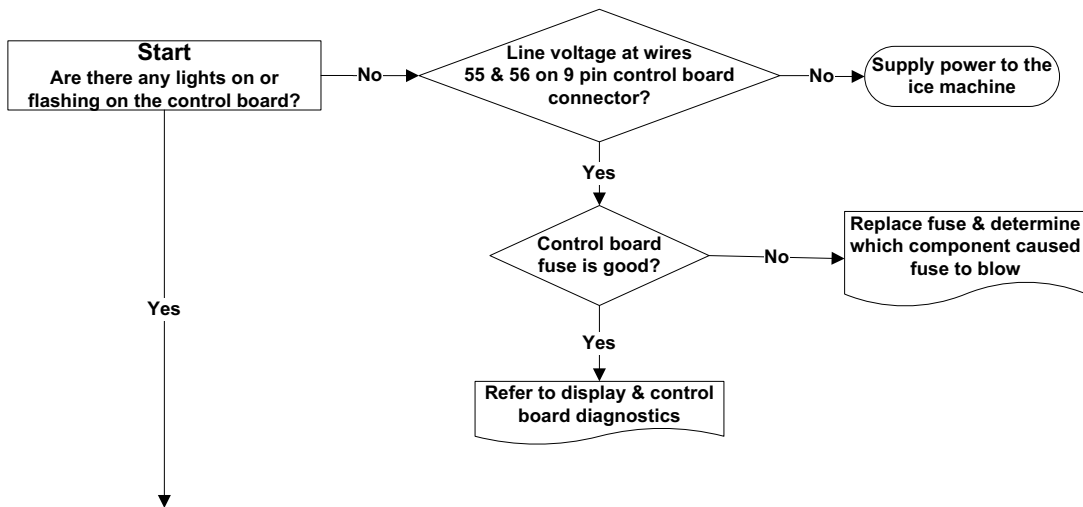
Start
Are there any lights on or flashing on the control board?

No

Line voltage at wires 55 & 56 on 9 pin control board connector?

No

Supply power to the ice machine

Yes

Control board fuse is good?

No

Replace fuse & determine which component caused fuse to blow

Yes

Yes

Refer to display & control board diagnostics